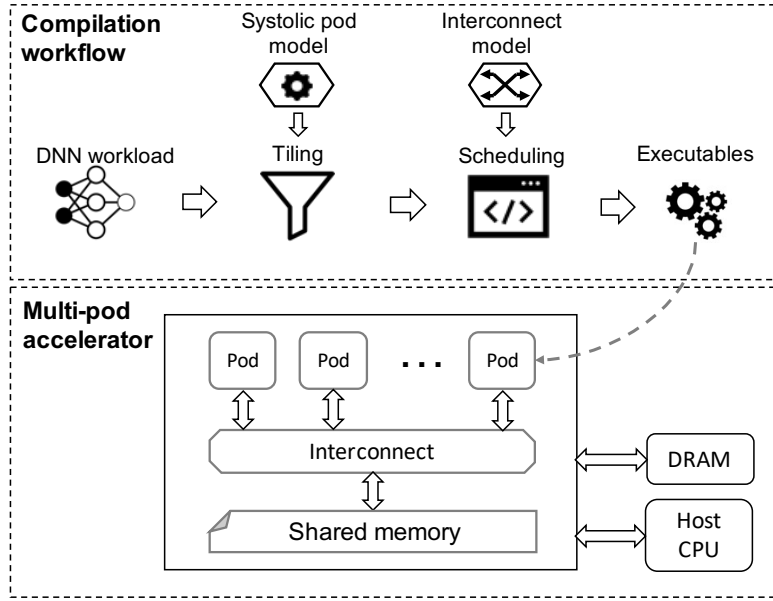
Compilation workflow

Systolic pod model

Interconnect model

DNN workload

Tiling

Scheduling

Executables

</>

Multi-pod accelerator

Pod

Pod

. . .

Pod

Interconnect

Shared memory

DRAM

Host CPU